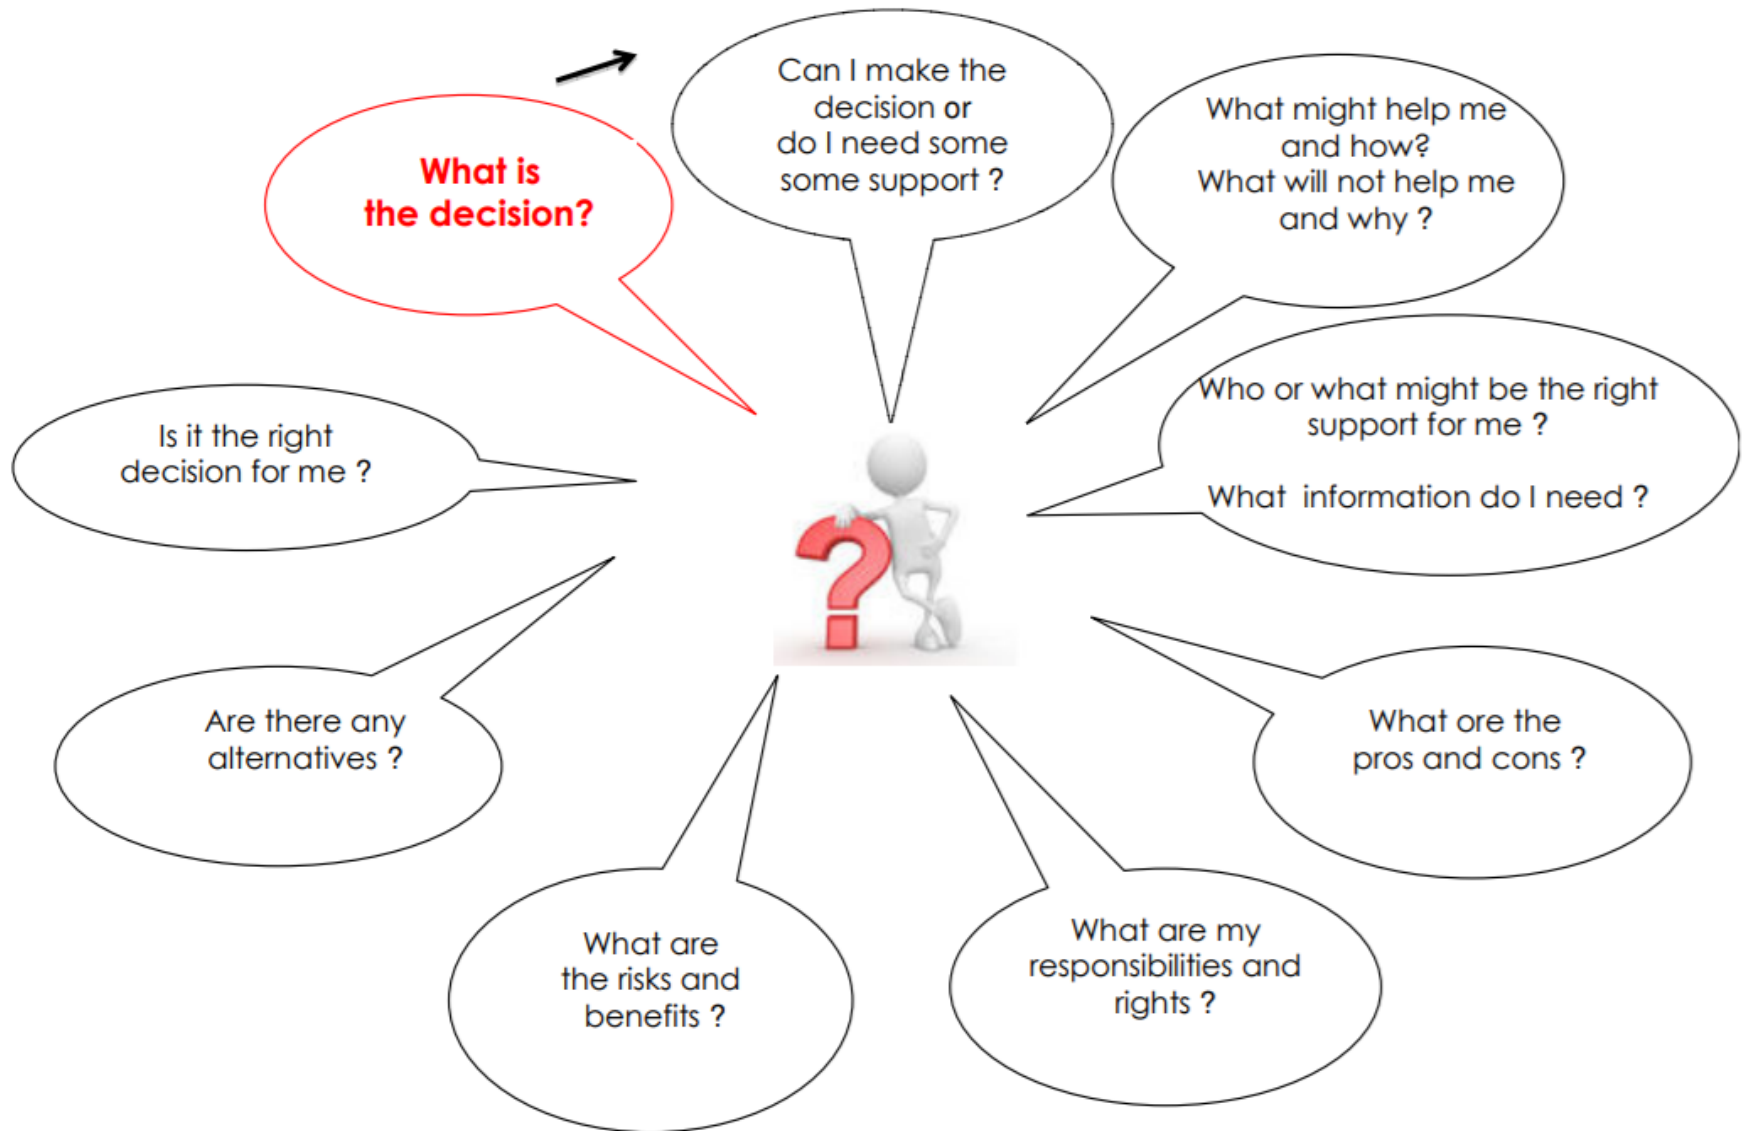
What is the decision?

Can I make the decision or do I need some some support ?

What might help me and how? What will not help me and why ?

Who or what might be the right support for me ?

What information do I need ?

What ore the pros and cons ?

What are my responsibilities and rights ?

What are the risks and benefits ?

Are there any alternatives ?

Is it the right decision for me ?